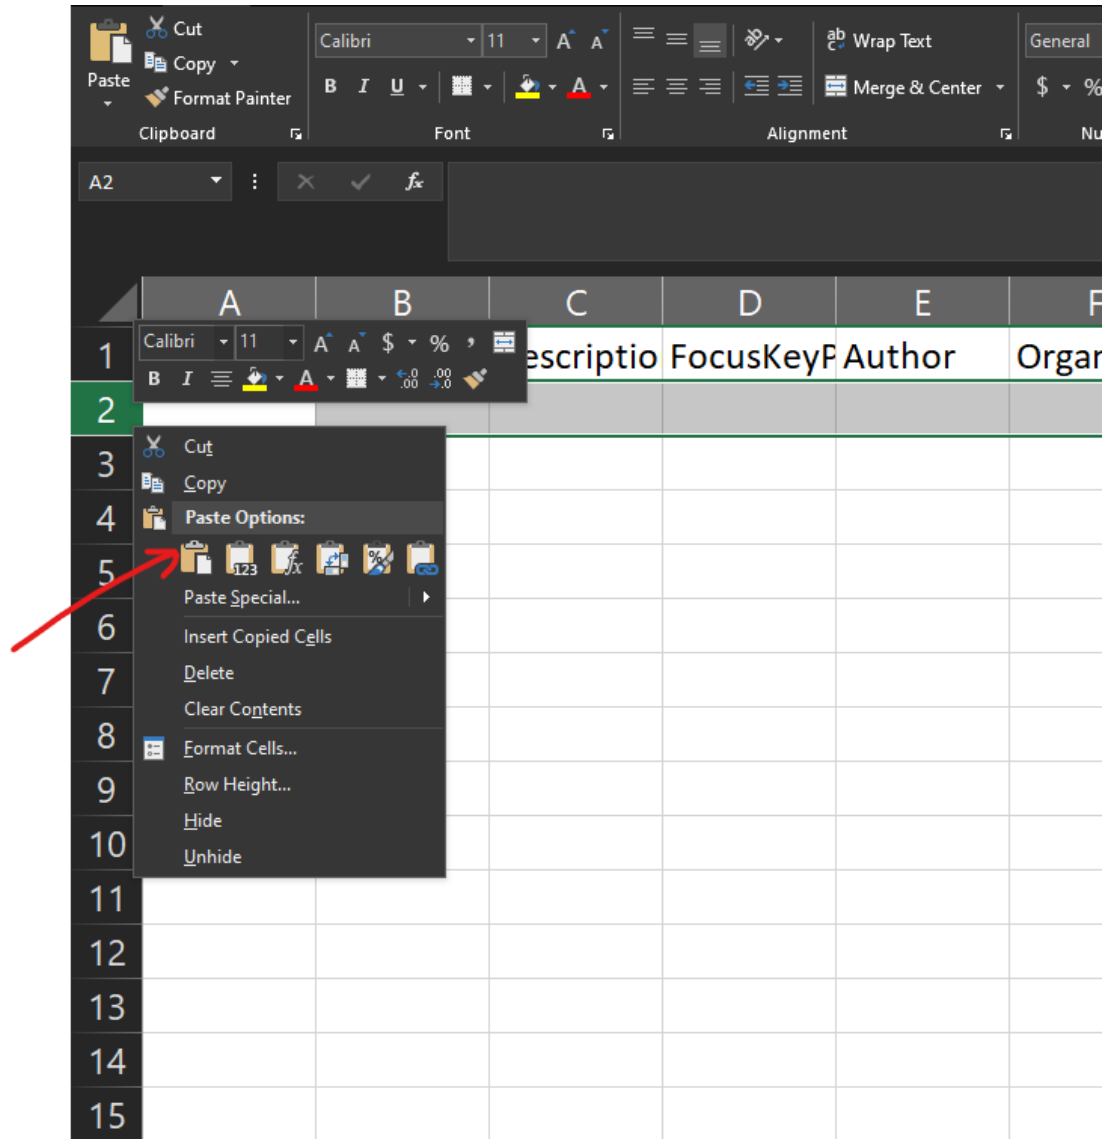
Paste
Cut
Copy
Format Painter
Clipboard

Calibri 11
A A
B I U
A
Font

Wrap Text
Merge & Center
Alignment

General
$ %
Nu

A2
$f_x$

| | A | B | C | D | E | F |
|---|---|---|---|---|---|---|
| 1 | | | escriptio | FocusKeyP | Author | Orgar |
| 2 | | | | | | |
| 3 | | | | | | |
| 4 | | | | | | |
| 5 | | | | | | |
| 6 | | | | | | |
| 7 | | | | | | |
| 8 | | | | | | |
| 9 | | | | | | |
| 10 | | | | | | |
| 11 | | | | | | |
| 12 | | | | | | |
| 13 | | | | | | |
| 14 | | | | | | |
| 15 | | | | | | |

Calibri 11
A A $ % ,
B I
A
.00
.0

Cut
Copy
Paste Options:
123
Paste Special...
Insert Copied Cells
Delete
Clear Contents
Format Cells...
Row Height...
Hide
Unhide